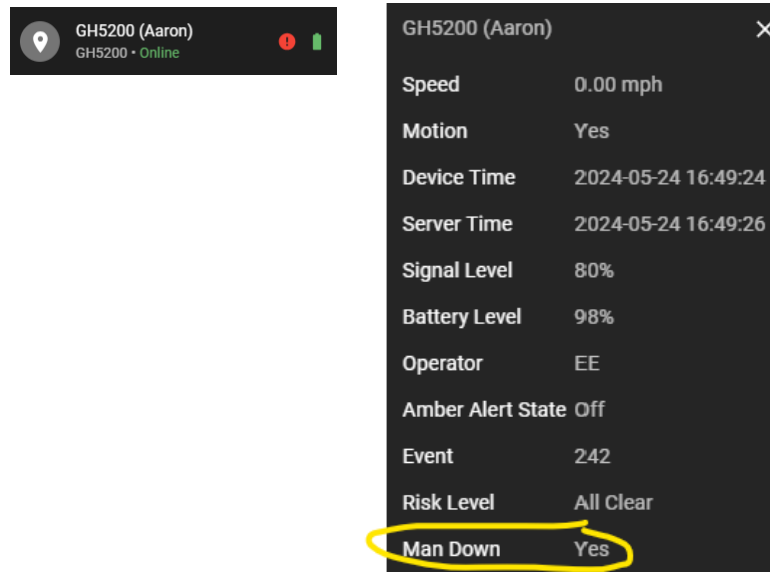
GH5200 (Aaron)
GH5200 • Online

GH5200 (Aaron) ×

| | |
|---|---|
| Speed | 0.00 mph |
| Motion | Yes |
| Device Time | 2024-05-24 16:49:24 |
| Server Time | 2024-05-24 16:49:26 |
| Signal Level | 80% |
| Battery Level | 98% |
| Operator | EE |
| Amber Alert State | Off |
| Event | 242 |
| Risk Level | All Clear |
| Man Down | Yes |